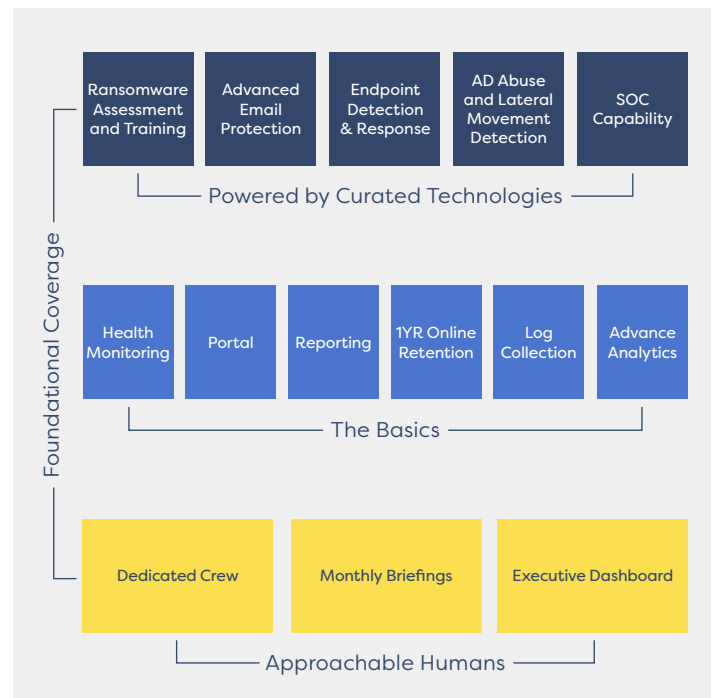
Foundational Coverage

Ransomware Assessment and Training

Advanced Email Protection

Endpoint Detection & Response

AD Abuse and Lateral Movement Detection

SOC Capability

Powered by Curated Technologies

Health Monitoring

Portal

Reporting

1YR Online Retention

Log Collection

Advance Analytics

The Basics

Dedicated Crew

Monthly Briefings

Executive Dashboard

Approachable Humans